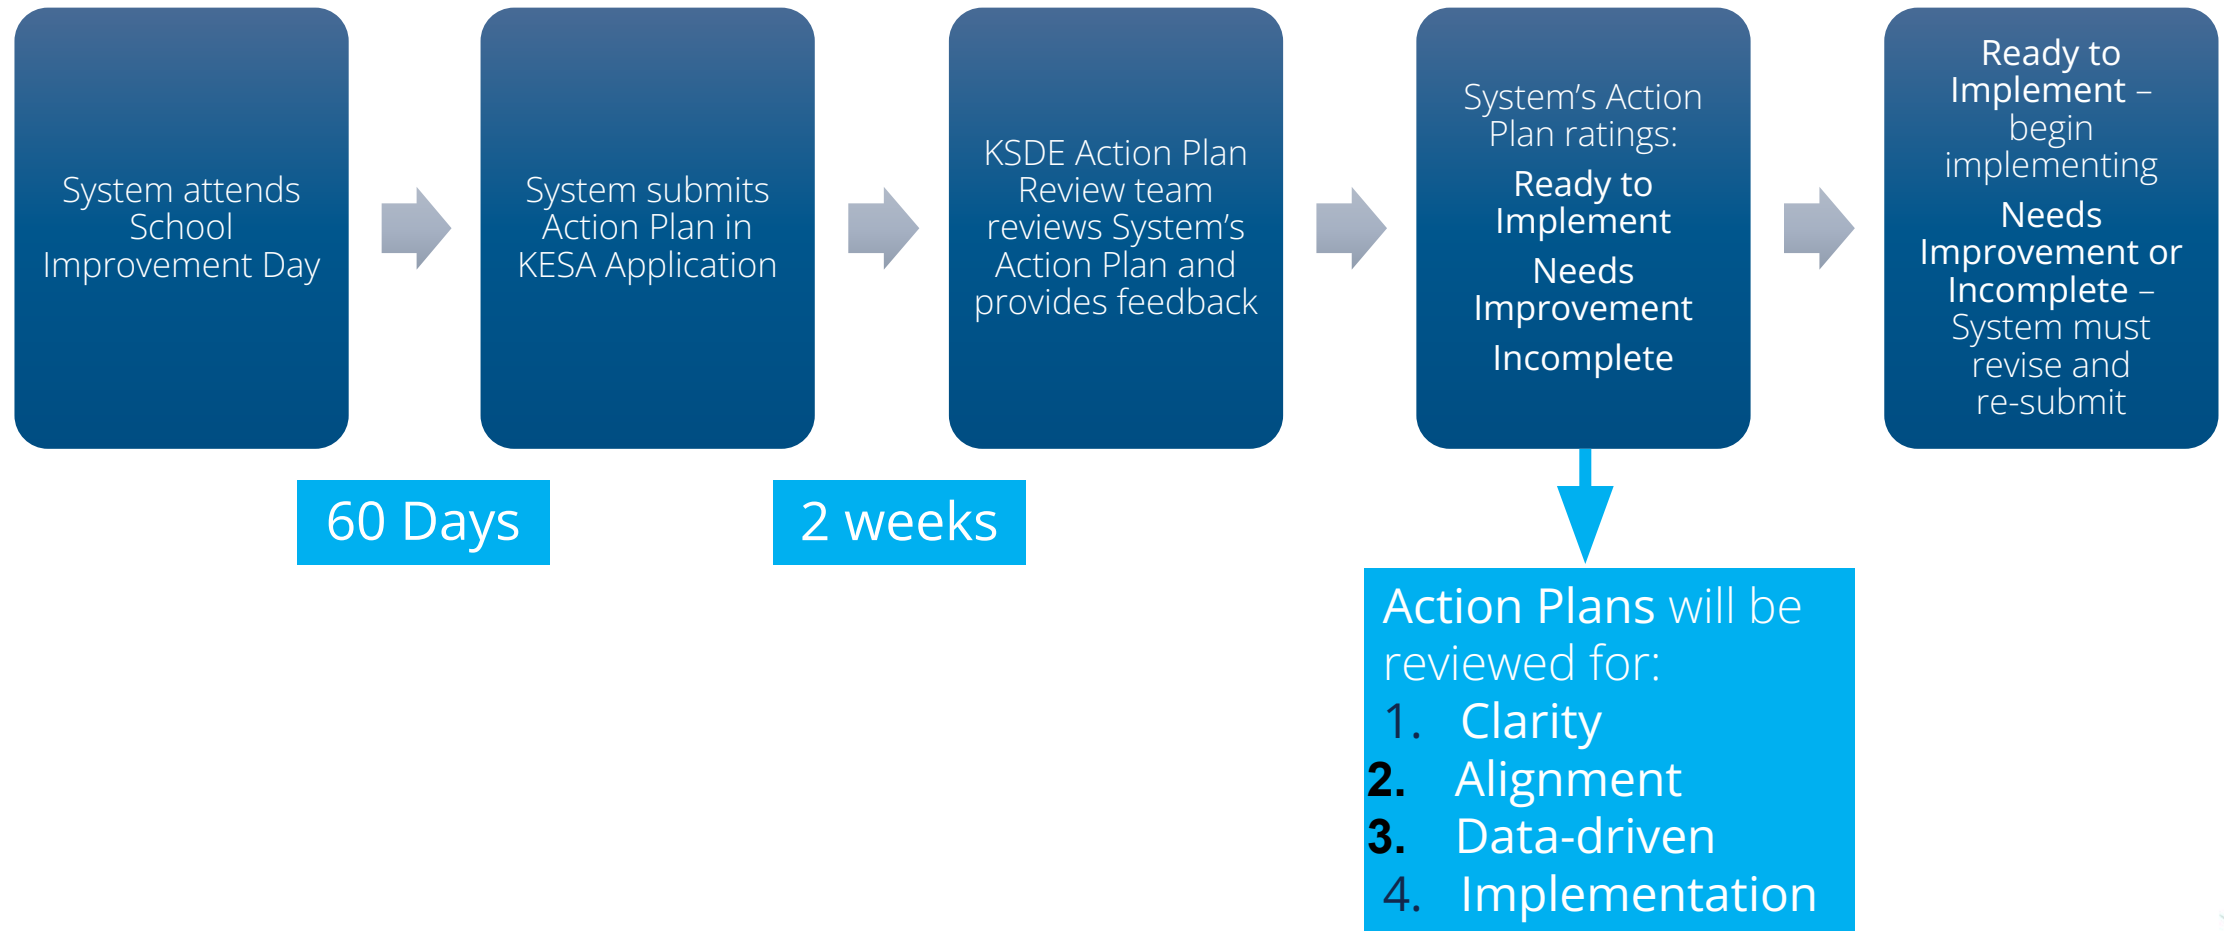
System attends School Improvement Day

System submits Action Plan in KESA Application

KSDE Action Plan Review team reviews System's Action Plan and provides feedback

System's Action Plan ratings:

Ready to Implement

Needs Improvement

Incomplete

Ready to Implement – begin implementing

Needs Improvement or Incomplete – System must revise and re-submit

60 Days

2 weeks

Action Plans will be reviewed for:
1. Clarity
2. Alignment
3. Data-driven
4. Implementation